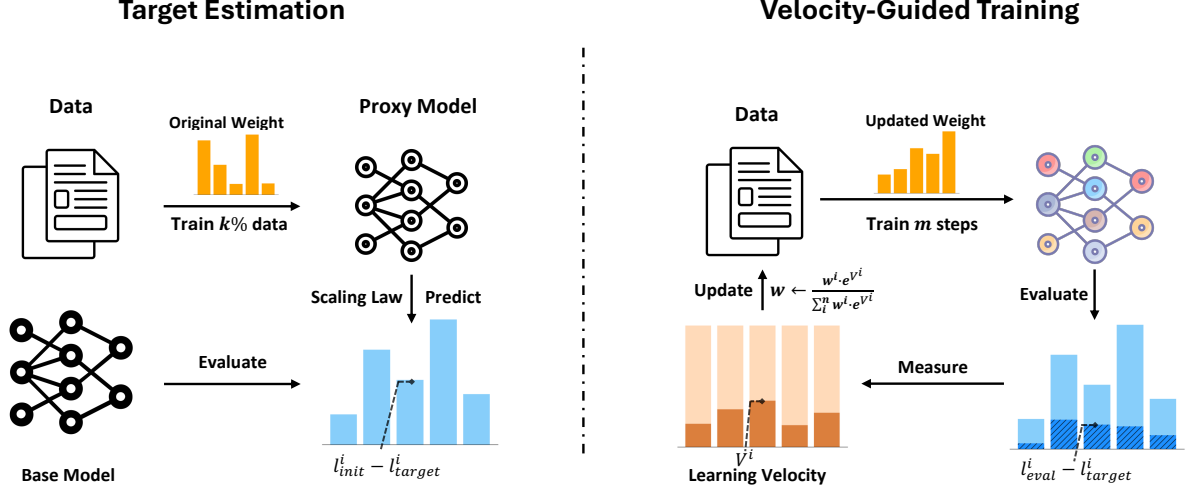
Target Estimation

Data

Original Weight

Train $k\%$ data

Proxy Model

Scaling Law Predict

Base Model

Evaluate

$l_{init}^{i} - l_{target}^{i}$

Velocity-Guided Training

Data

Updated Weight

Train $m$ steps

Update $\boldsymbol{w} \leftarrow \frac{\boldsymbol{w}^{i} \cdot e^{V^{i}}}{\sum_{i}^{n} \boldsymbol{w}^{i} \cdot e^{V^{i}}}$

Evaluate

Measure

$V^{i}$

Learning Velocity

$l_{eval}^{i} - l_{target}^{i}$